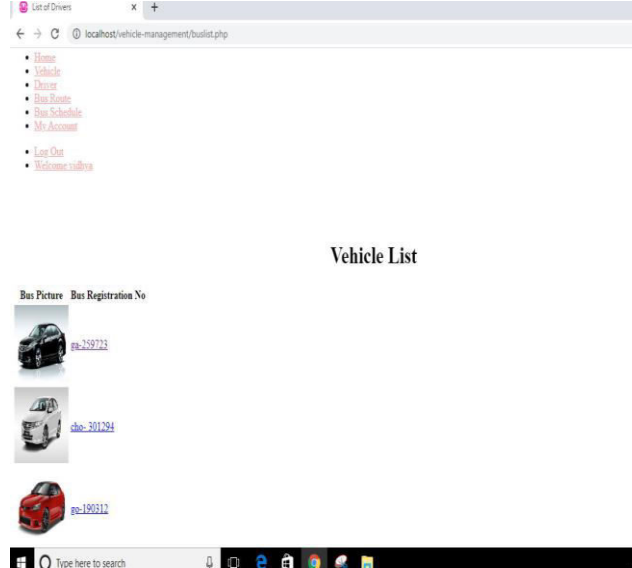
List of Drivers × +

← → C ⓘ localhost/vehicle-management/buslist.php

- Home
- Vehicle
- Driver
- Bus Route
- Bus Schedule
- My Account

- Log Out
- Welcome vidhya

Vehicle List

| Bus Picture | Bus Registration No |
|---|---|
| | ga-259723 |
| | cho- 301294 |
| | go-190312 |

Type here to search